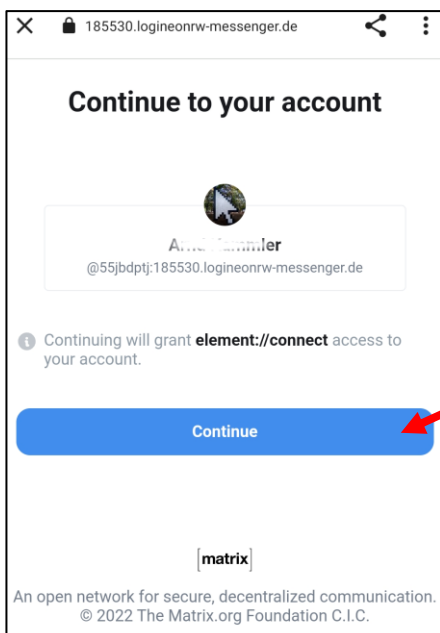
185530.logineonrw-messenger.de

Continue to your account

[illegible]ler
@55jbdptj:185530.logineonrw-messenger.de

Continuing will grant **element://connect** access to your account.

Continue

[matrix]

An open network for secure, decentralized communication.
© 2022 The Matrix.org Foundation C.I.C.